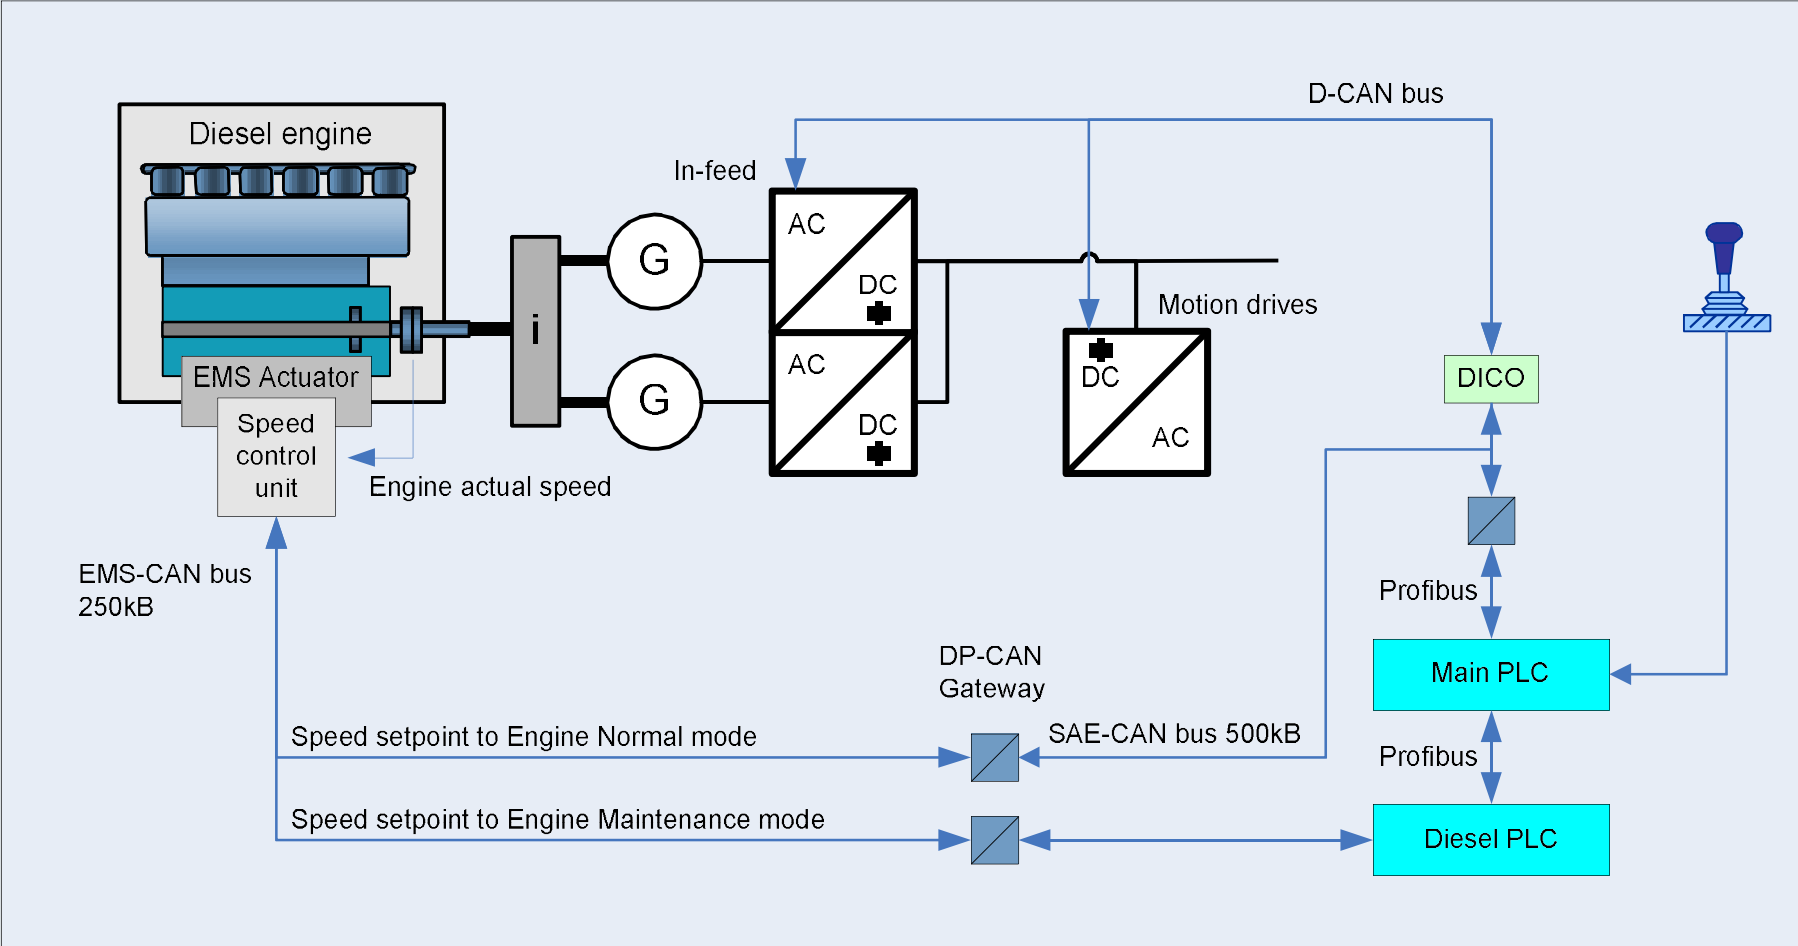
Diesel engine

D-CAN bus

In-feed

AC

DC

AC

DC

G

G

i

Motion drives

DC

AC

DICO

EMS Actuator

Speed control unit

Engine actual speed

EMS-CAN bus 250kB

Profibus

Main PLC

DP-CAN Gateway

SAE-CAN bus 500kB

Speed setpoint to Engine Normal mode

Profibus

Speed setpoint to Engine Maintenance mode

Diesel PLC